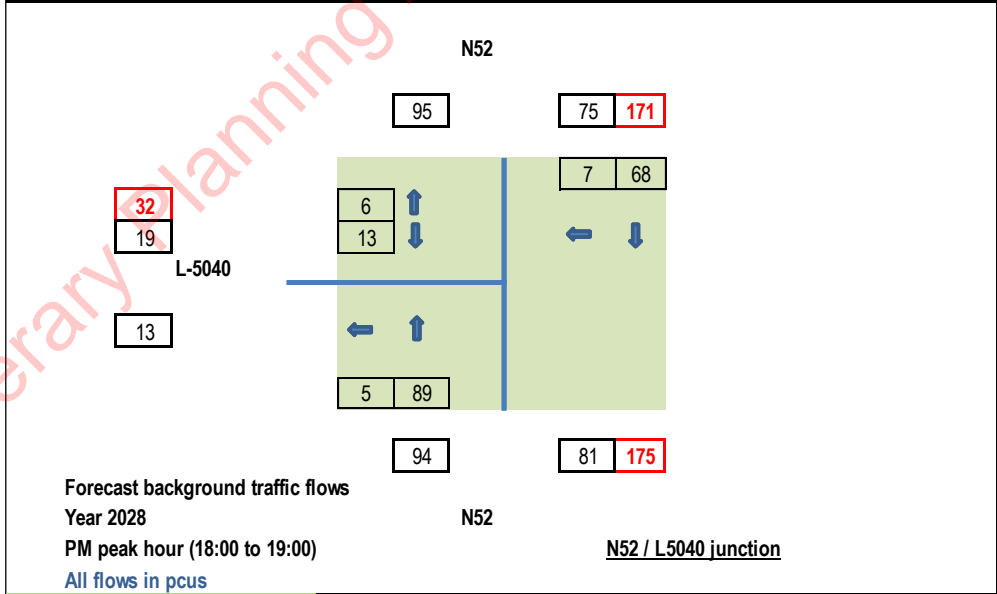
erary Planning

N52

95

75 | 171

7 | 68

32
19

L-5040

6
13

13

5 | 89

94

81 | 175

Forecast background traffic flows
Year 2028
PM peak hour (18:00 to 19:00)
All flows in pcus

N52

N52 / L5040 junction